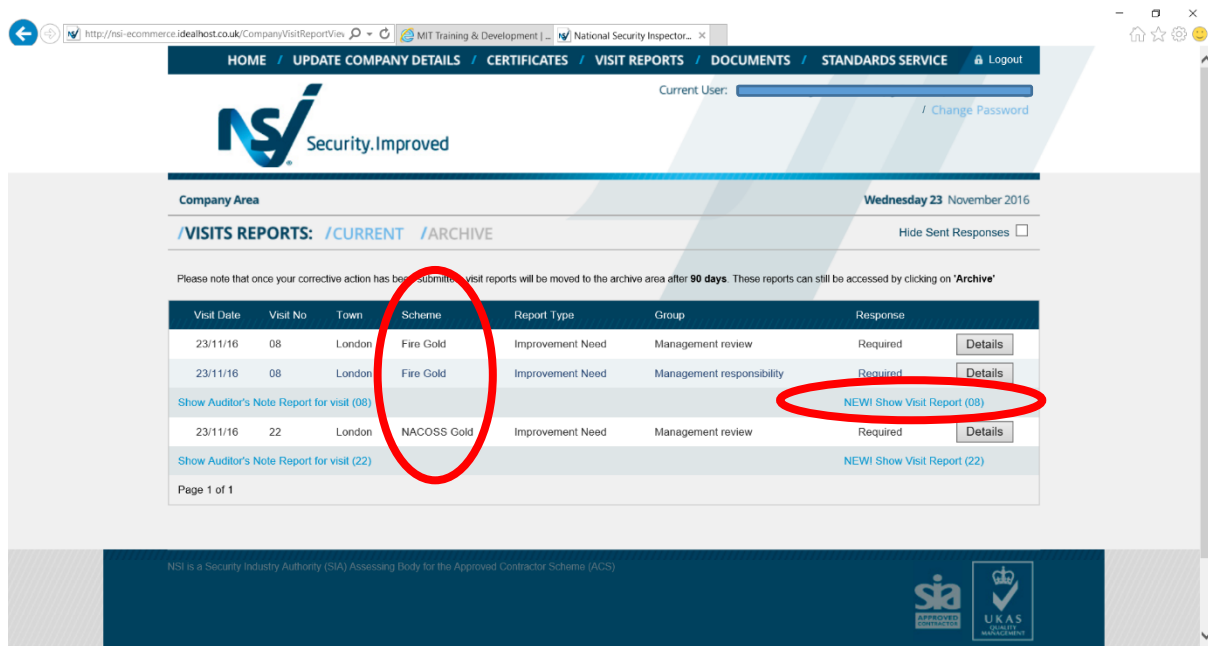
http://nsi-ecommerce.idealhost.co.uk/CompanyVisitReportViev

MIT Training & Development | ...

National Security Inspector...

HOME / UPDATE COMPANY DETAILS / CERTIFICATES / VISIT REPORTS / DOCUMENTS / STANDARDS SERVICE

Logout

Current User:

/ Change Password

NSI Security.Improved

Company Area

Wednesday 23 November 2016

/VISITS REPORTS: /CURRENT /ARCHIVE

Hide Sent Responses

Please note that once your corrective action has bee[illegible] submitte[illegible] visit reports will be moved to the archive area after **90 days**. These reports can still be accessed by clicking on '**Archive**'

| Visit Date | Visit No | Town | Scheme | Report Type | Group | Response | |
|---|---|---|---|---|---|---|---|
| 23/11/16 | 08 | London | Fire Gold | Improvement Need | Management review | Required | Details |
| 23/11/16 | 08 | London | Fire Gold | Improvement Need | Management responsibility | Required | Details |
| Show Auditor's Note Report for visit (08) | | | | | | NEW! Show Visit Report (08) | |
| 23/11/16 | 22 | London | NACOSS Gold | Improvement Need | Management review | Required | Details |
| Show Auditor's Note Report for visit (22) | | | | | | NEW! Show Visit Report (22) | |

Page 1 of 1

NSI is a Security Industry Authority (SIA) Assessing Body for the Approved Contractor Scheme (ACS)

sia APPROVED CONTRACTOR

UKAS QUALITY MANAGEMENT